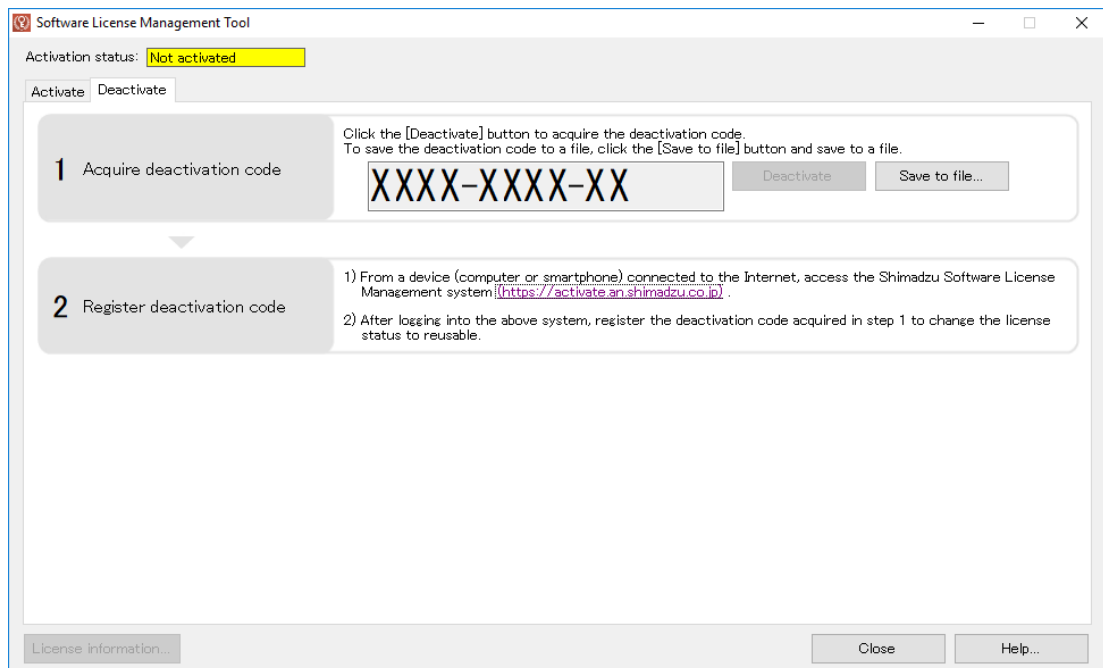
Software License Management Tool

Activation status: Not activated

Activate Deactivate

1 Acquire deactivation code

Click the [Deactivate] button to acquire the deactivation code.
To save the deactivation code to a file, click the [Save to file] button and save to a file.

XXXX-XXXX-XX

Deactivate

Save to file...

2 Register deactivation code

1) From a device (computer or smartphone) connected to the Internet, access the Shimadzu Software License Management system (https://activate.an.shimadzu.co.jp) .

2) After logging into the above system, register the deactivation code acquired in step 1 to change the license status to reusable.

License information...

Close

Help...